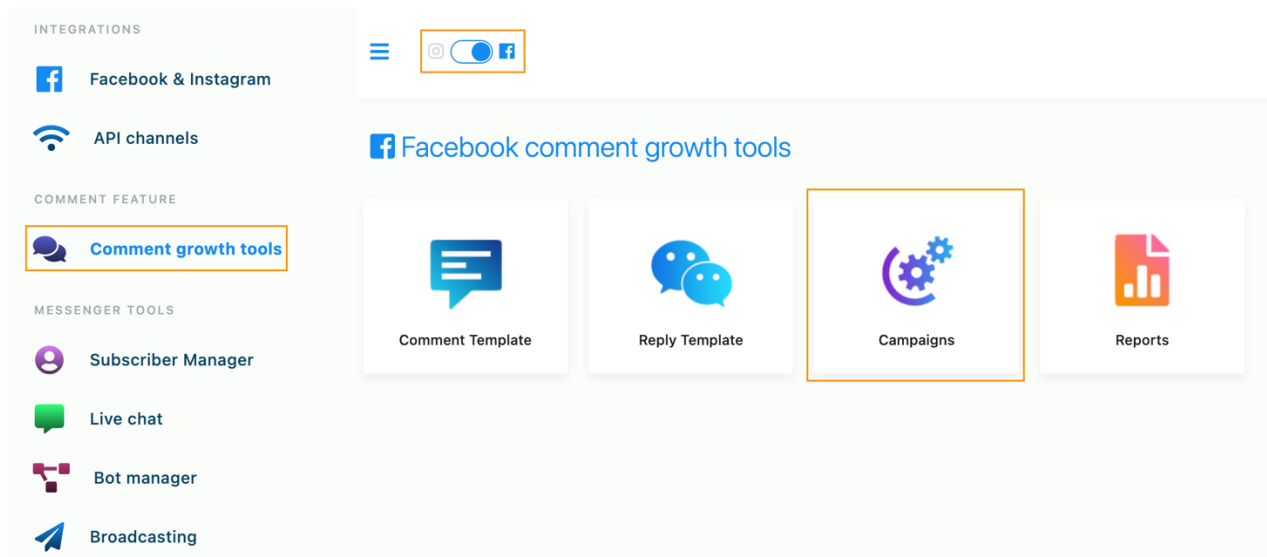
INTEGRATIONS

Facebook & Instagram

API channels

COMMENT FEATURE

Comment growth tools

MESSENGER TOOLS

Subscriber Manager

Live chat

Bot manager

Broadcasting

Facebook comment growth tools

Comment Template

Reply Template

Campaigns

Reports